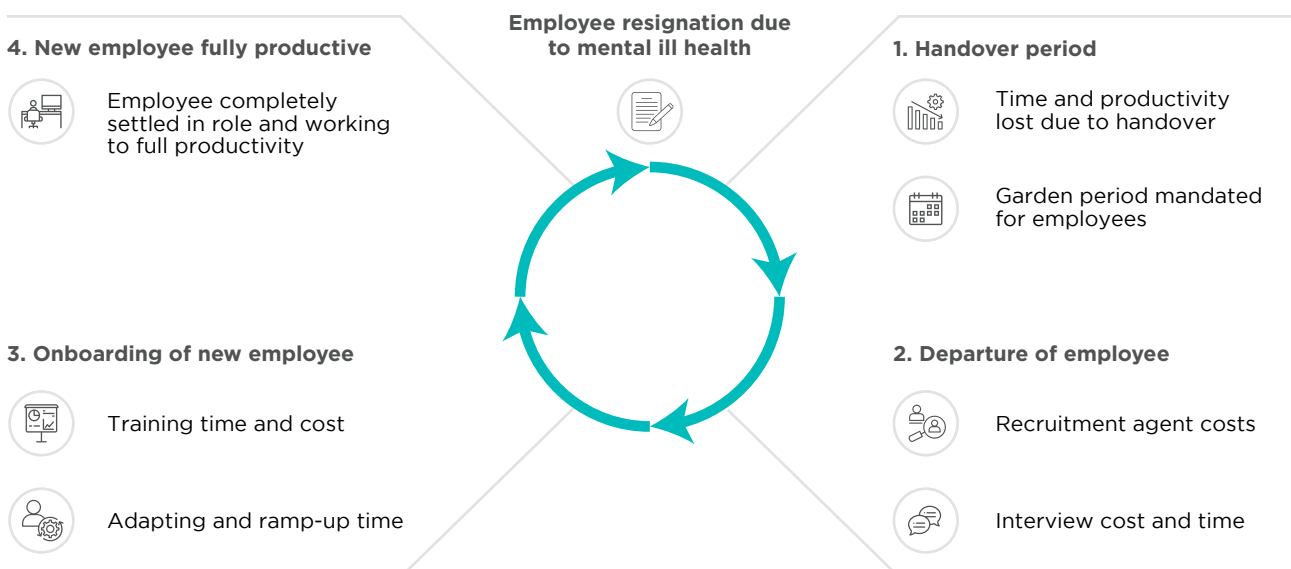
Employee resignation due to mental ill health

1. Handover period

Time and productivity lost due to handover

Garden period mandated for employees

2. Departure of employee

Recruitment agent costs

Interview cost and time

3. Onboarding of new employee

Training time and cost

Adapting and ramp-up time

4. New employee fully productive

Employee completely settled in role and working to full productivity